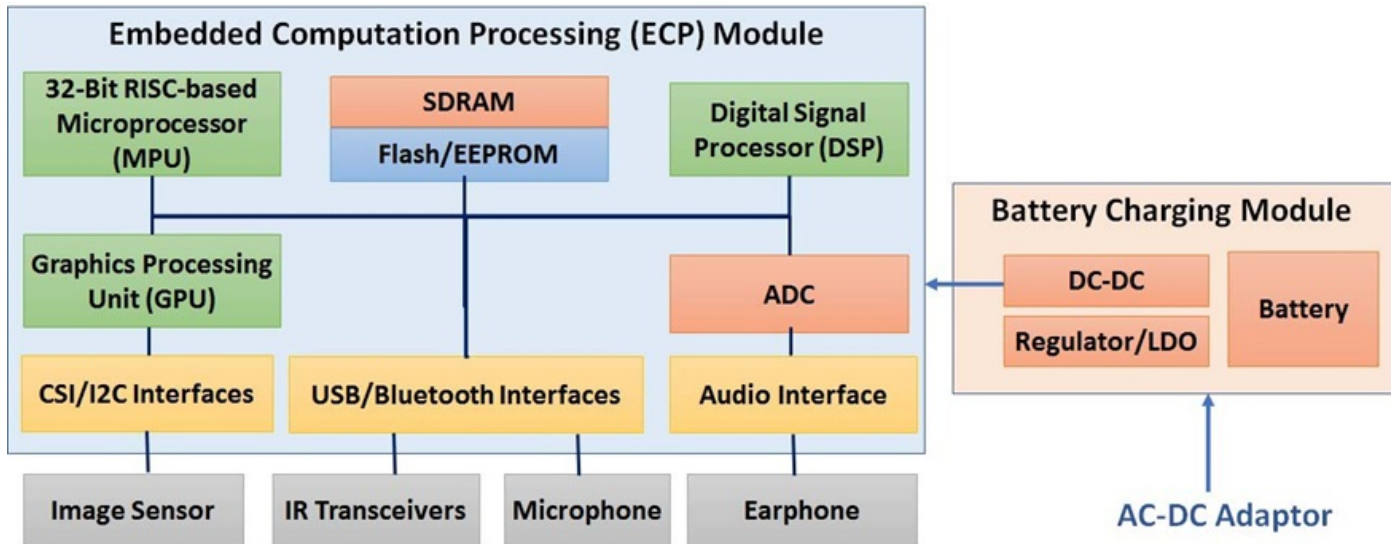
Embedded Computation Processing (ECP) Module

32-Bit RISC-based Microprocessor (MPU)

SDRAM

Flash/EEPROM

Digital Signal Processor (DSP)

Graphics Processing Unit (GPU)

ADC

CSI/I2C Interfaces

USB/Bluetooth Interfaces

Audio Interface

Battery Charging Module

DC-DC

Regulator/LDO

Battery

Image Sensor

IR Transceivers

Microphone

Earphone

AC-DC Adaptor